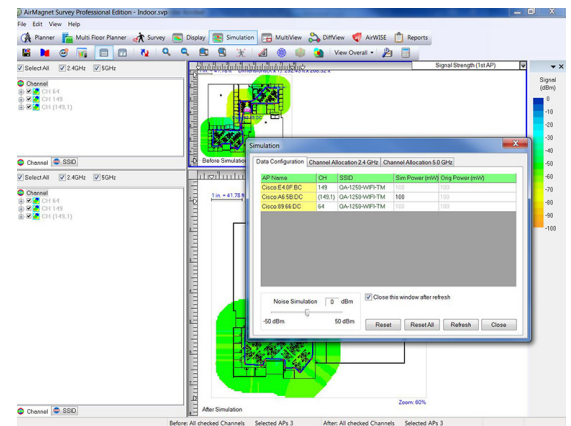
AirMagnet Survey Professional Edition - Indoor.svp

File Edit View Help

Planner Multi Floor Planner Survey Display Simulation MultiView DiffView AirWISE Reports

View Overall

Select All 2.4GHz 5GHz

Channel
CH 64
CH 149
CH (149,1)

Channel SSID

Select All 2.4GHz 5GHz

Channel
CH 64
CH 149
CH (149,1)

Channel SSID

Signal Strength (1st AP)

Signal (dBm)

0
-10
-20
-30
-40
-50
-60
-70
-80
-90
-100

Before Simulation

1 in = 41.78 ft

After Simulation

Zoom: 60%

Simulation

Data Configuration Channel Allocation 2.4 GHz Channel Allocation 5.0 GHz

| AP Name | CH | SSID | Sim Power (mW) | Orig Power (mW) |
|---|---|---|---|---|
| Cisco:E4:0F:BC | 149 | QA-1250-WIFI-TM | 100 | 100 |
| Cisco:A6:5B:DC | (149,1) | QA-1250-WIFI-TM | 100 | 100 |
| Cisco:89:66:DC | 64 | QA-1250-WIFI-TM | 100 | 100 |

Noise Simulation 0 dBm

-50 dBm 50 dBm

Close this window after refresh

Reset Reset All Refresh Close

Before: All checked Channels Selected APs 3 After: All checked Channels Selected APs 3